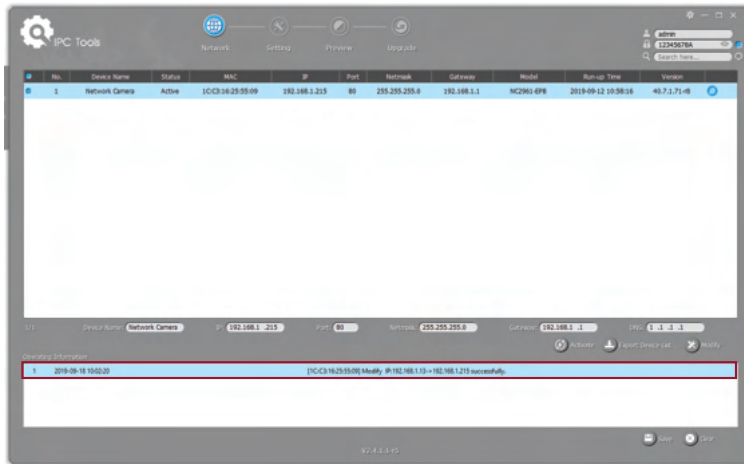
IPC Tools

Network Setting Preview Upgrade

admin
12345678A
Search here...

| | No. | Device Name | Status | MAC | IP | Port | Netmask | Gateway | Model | Run-up Time | Version |
|---|---|---|---|---|---|---|---|---|---|---|---|
| | 1 | Network Camera | Active | 1C:C3:16:25:55:09 | 192.168.1.215 | 80 | 255.255.255.0 | 192.168.1.1 | NC2961-EPB | 2019-09-12 10:58:16 | 40.7.1.71-r8 |

1/1 Device Name: Network Camera IP: 192.168.1 .215 Port: 80 Netmask: 255.255.255.0 Gateway: 192.168.1 .1 DNS: 1 .1 .1 .1

Activate Export Device List Modify

Operating Information

1 2019-09-18 10:02:20 [1C:C3:16:25:55:09] Modify IP:192.168.1.13-->192.168.1.215 successfully.

V2.4.3.3-r5

Save Clear